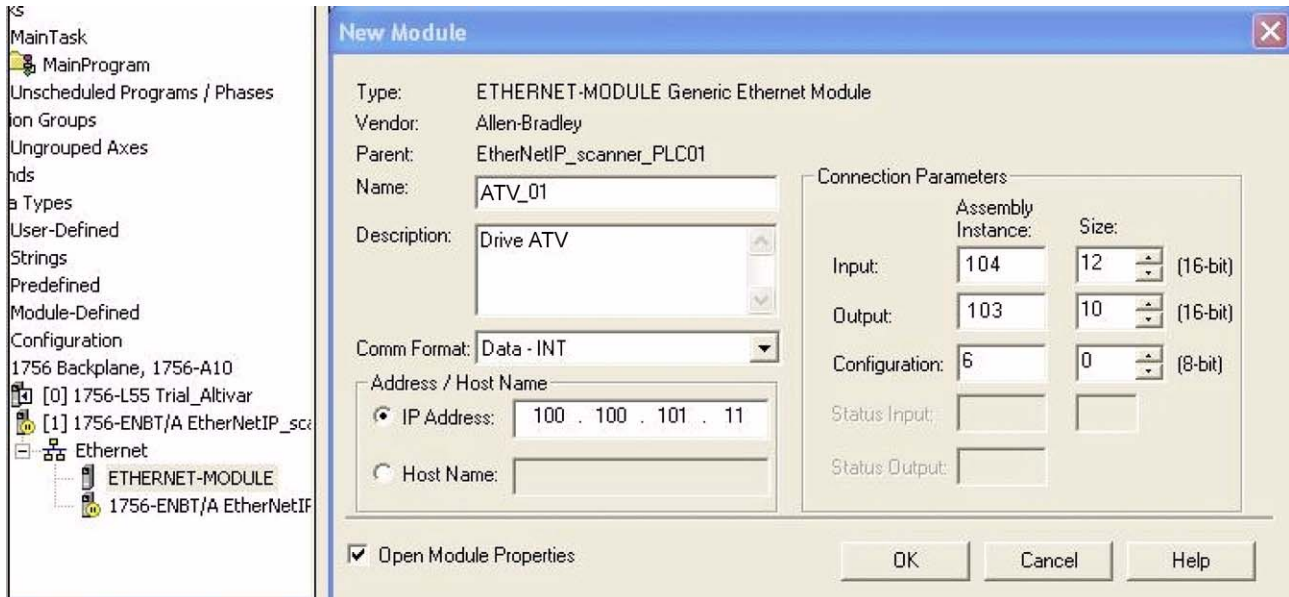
ks
MainTask
MainProgram
Unscheduled Programs / Phases
ion Groups
Ungrouped Axes
nds
a Types
User-Defined
Strings
Predefined
Module-Defined
Configuration
1756 Backplane, 1756-A10
[0] 1756-L55 Trial_Altivar
[1] 1756-ENBT/A EtherNetIP_sca
Ethernet
ETHERNET-MODULE
1756-ENBT/A EtherNetIF

New Module

Type: ETHERNET-MODULE Generic Ethernet Module
Vendor: Allen-Bradley
Parent: EtherNetIP_scanner_PLC01
Name: ATV_01
Description: Drive ATV

Comm Format: Data - INT

Address / Host Name
IP Address: 100 . 100 . 101 . 11
Host Name:

Connection Parameters

| | Assembly Instance: | Size: | |
|---|---|---|---|
| Input: | 104 | 12 | (16-bit) |
| Output: | 103 | 10 | (16-bit) |
| Configuration: | 6 | 0 | (8-bit) |
| Status Input: | | | |
| Status Output: | | | |

Open Module Properties

OK Cancel Help